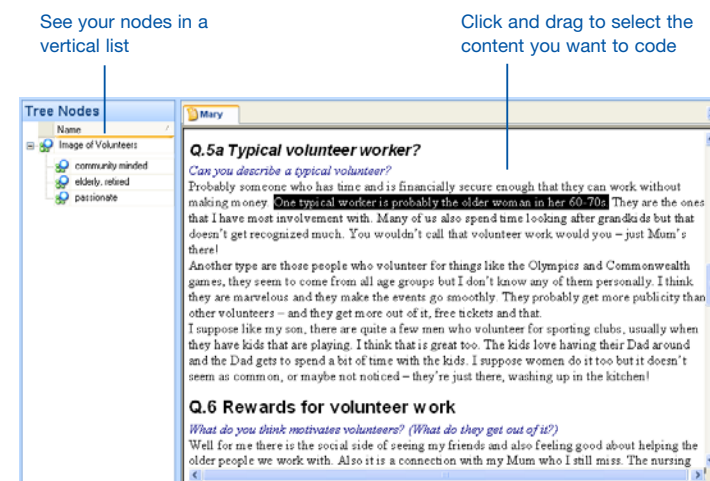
See your nodes in a vertical list

Click and drag to select the content you want to code

Tree Nodes

Name

Image of Volunteers

community minded

elderly, retired

passionate

Mary

Q.5a Typical volunteer worker?

Can you describe a typical volunteer?

Probably someone who has time and is financially secure enough that they can work without making money. One typical worker is probably the older woman in her 60-70s. They are the ones that I have most involvement with. Many of us also spend time looking after grandkids but that doesn't get recognized much. You wouldn't call that volunteer work would you – just Mum's there!

Another type are those people who volunteer for things like the Olympics and Commonwealth games, they seem to come from all age groups but I don't know any of them personally. I think they are marvelous and they make the events go smoothly. They probably get more publicity than other volunteers – and they get more out of it, free tickets and that.

I suppose like my son, there are quite a few men who volunteer for sporting clubs, usually when they have kids that are playing. I think that is great too. The kids love having their Dad around and the Dad gets to spend a bit of time with the kids. I suppose women do it too but it doesn't seem as common, or maybe not noticed – they're just there, washing up in the kitchen!

Q.6 Rewards for volunteer work

What do you think motivates volunteers? (What do they get out of it?)

Well for me there is the social side of seeing my friends and also feeling good about helping the older people we work with. Also it is a connection with my Mum who I still miss. The nursing